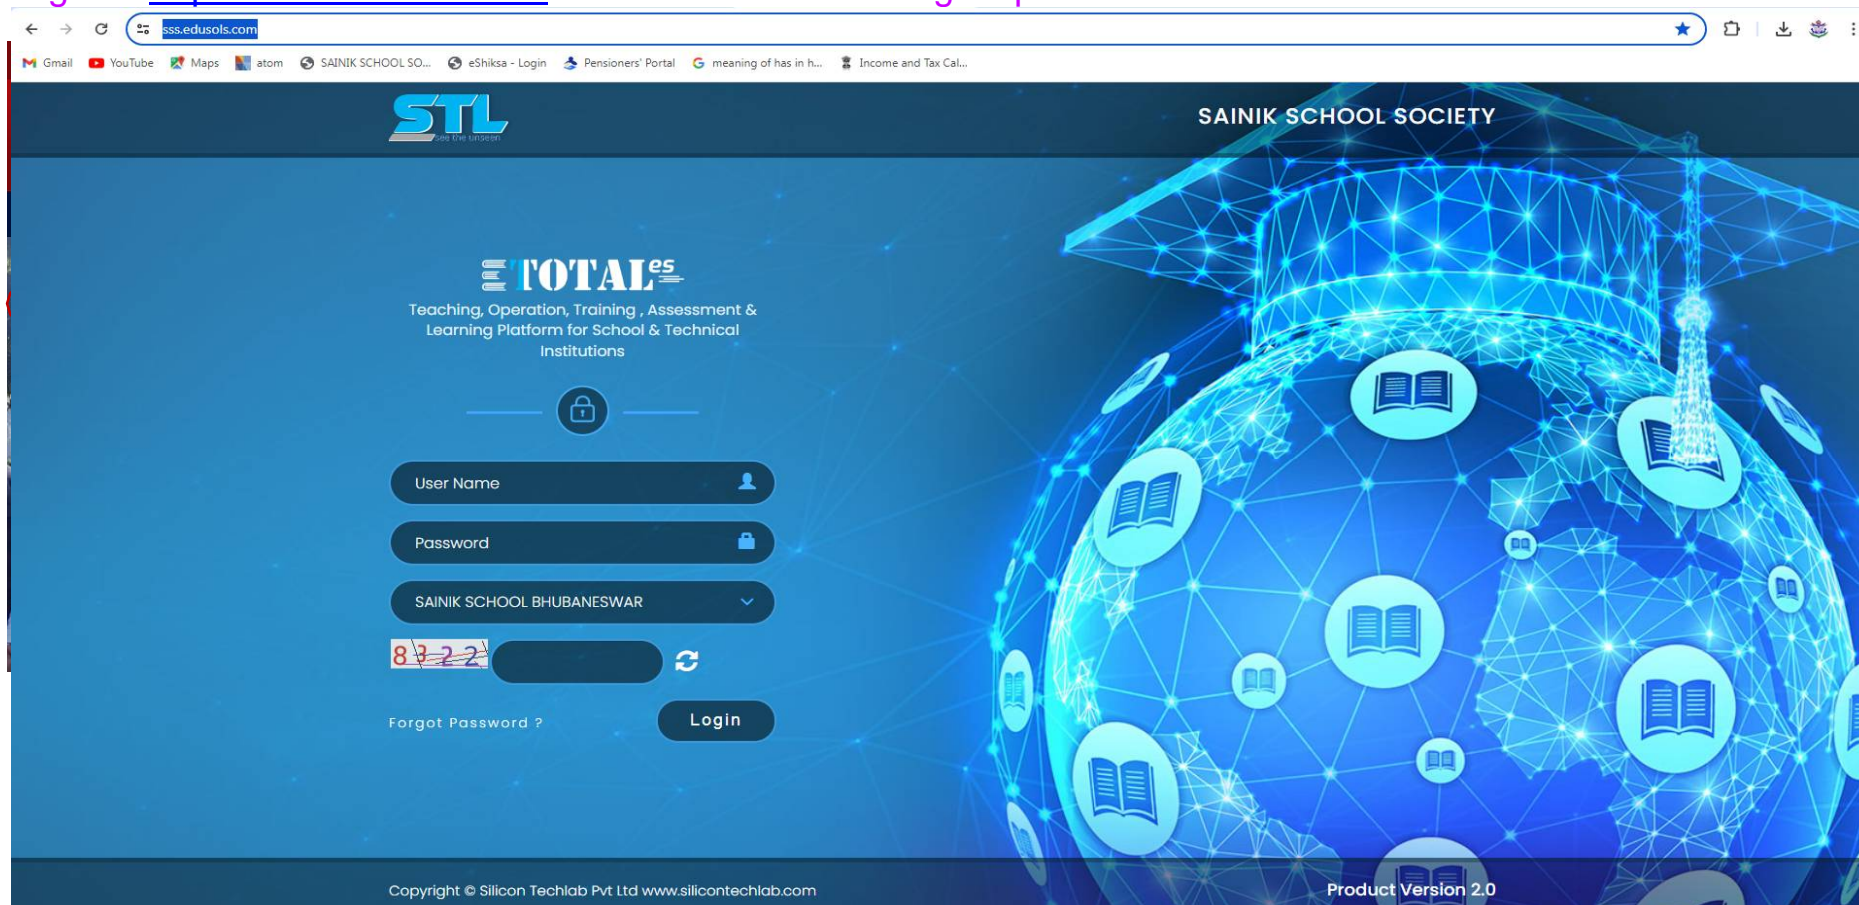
sss.edusols.com

Gmail YouTube Maps atom SAINIK SCHOOL SO... eShiksa - Login Pensioners' Portal meaning of has in h... Income and Tax Cal...

STL
see the unseen

SAINIK SCHOOL SOCIETY

TOTALes

Teaching, Operation, Training , Assessment & Learning Platform for School & Technical Institutions

User Name

Password

SAINIK SCHOOL BHUBANESWAR

8322

Forgot Password ?

Login

Copyright © Silicon Techlab Pvt Ltd www.silicontechlab.com

Product Version 2.0